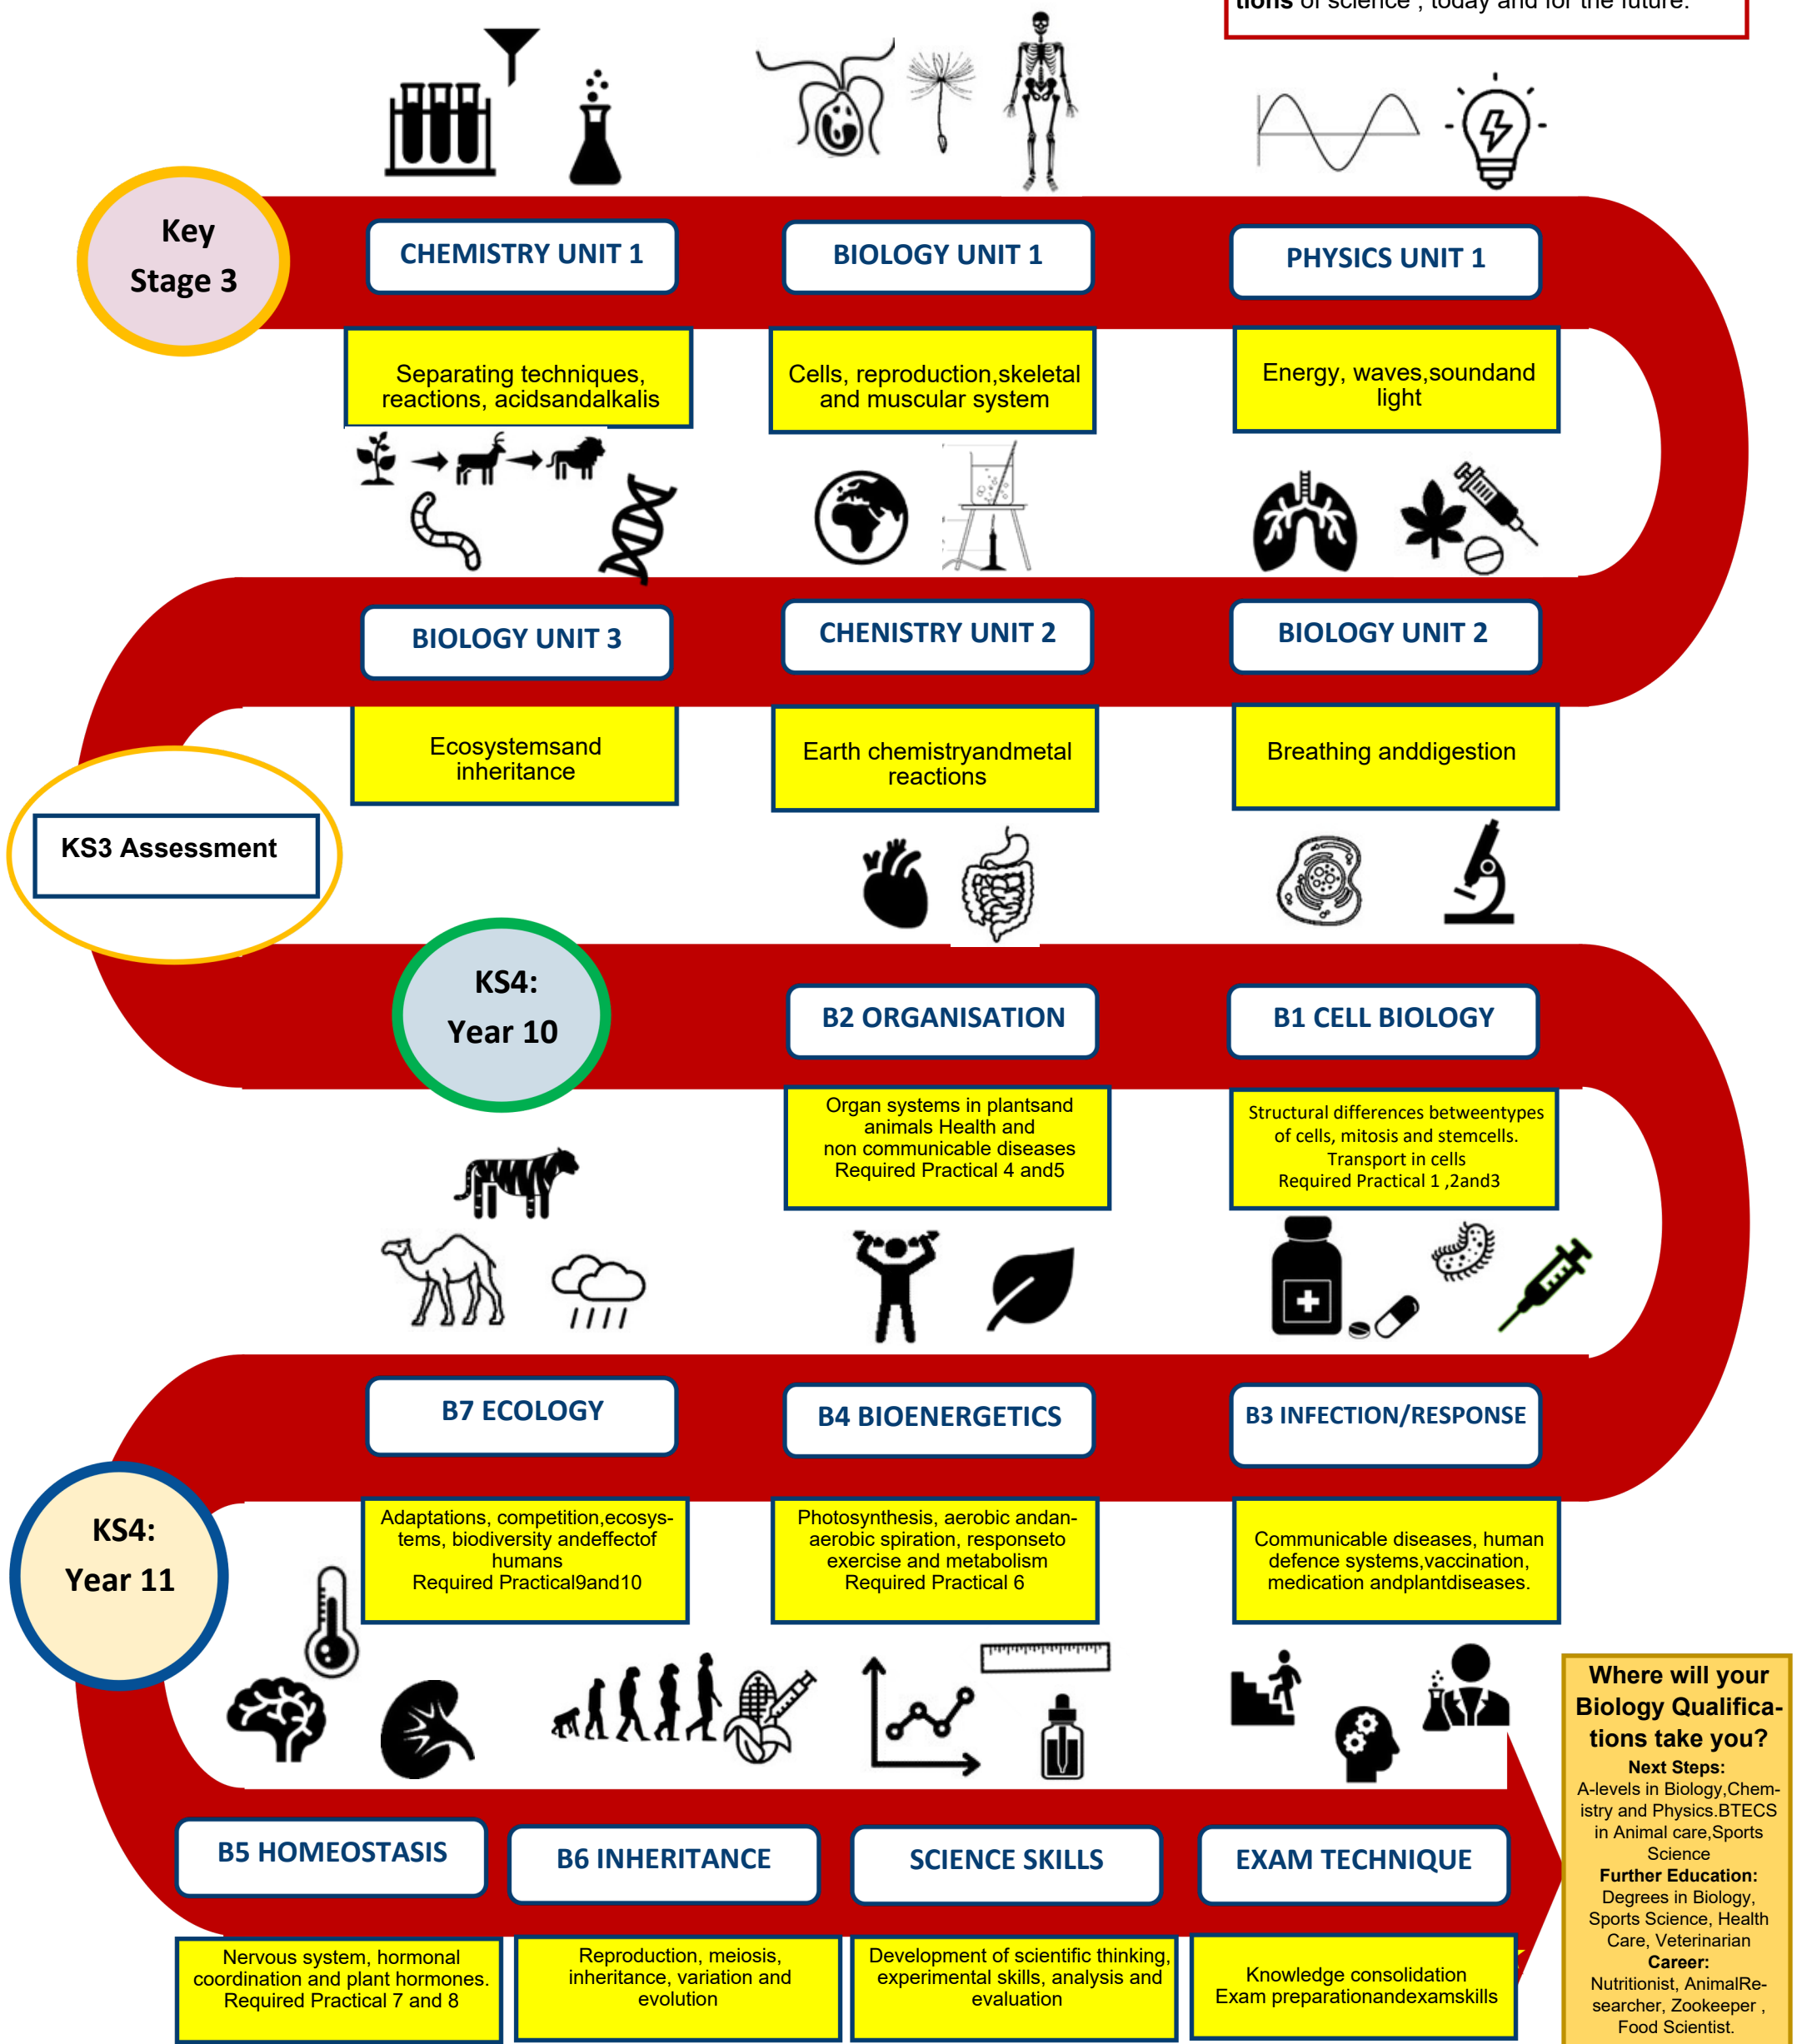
tions of science , today and for the future.

Key Stage 3

CHEMISTRY UNIT 1

Separating techniques, reactions, acidsandalkalis

BIOLOGY UNIT 1

Cells, reproduction,skeletal and muscular system

PHYSICS UNIT 1

Energy, waves,soundand light

BIOLOGY UNIT 3

Ecosystemsand inheritance

CHENISTRY UNIT 2

Earth chemistryandmetal reactions

BIOLOGY UNIT 2

Breathing anddigestion

KS3 Assessment

KS4: Year 10

B2 ORGANISATION

Organ systems in plantsand animals Health and non communicable diseases Required Practical 4 and5

B1 CELL BIOLOGY

Structural differences betweentypes of cells, mitosis and stemcells. Transport in cells Required Practical 1 ,2and3

B7 ECOLOGY

Adaptations, competition,ecosystems, biodiversity andeffectof humans Required Practical9and10

B4 BIOENERGETICS

Photosynthesis, aerobic andanaerobic spiration, responseto exercise and metabolism Required Practical 6

B3 INFECTION/RESPONSE

Communicable diseases, human defence systems,vaccination, medication andplantdiseases.

KS4: Year 11

B5 HOMEOSTASIS

Nervous system, hormonal coordination and plant hormones. Required Practical 7 and 8

B6 INHERITANCE

Reproduction, meiosis, inheritance, variation and evolution

SCIENCE SKILLS

Development of scientific thinking, experimental skills, analysis and evaluation

EXAM TECHNIQUE

Knowledge consolidation Exam preparationandexamskills

Where will your Biology Qualifications take you?
Next Steps:
A-levels in Biology,Chemistry and Physics.BTECS in Animal care,Sports Science
Further Education:
Degrees in Biology, Sports Science, Health Care, Veterinarian
Career:
Nutritionist, AnimalResearcher, Zookeeper , Food Scientist.